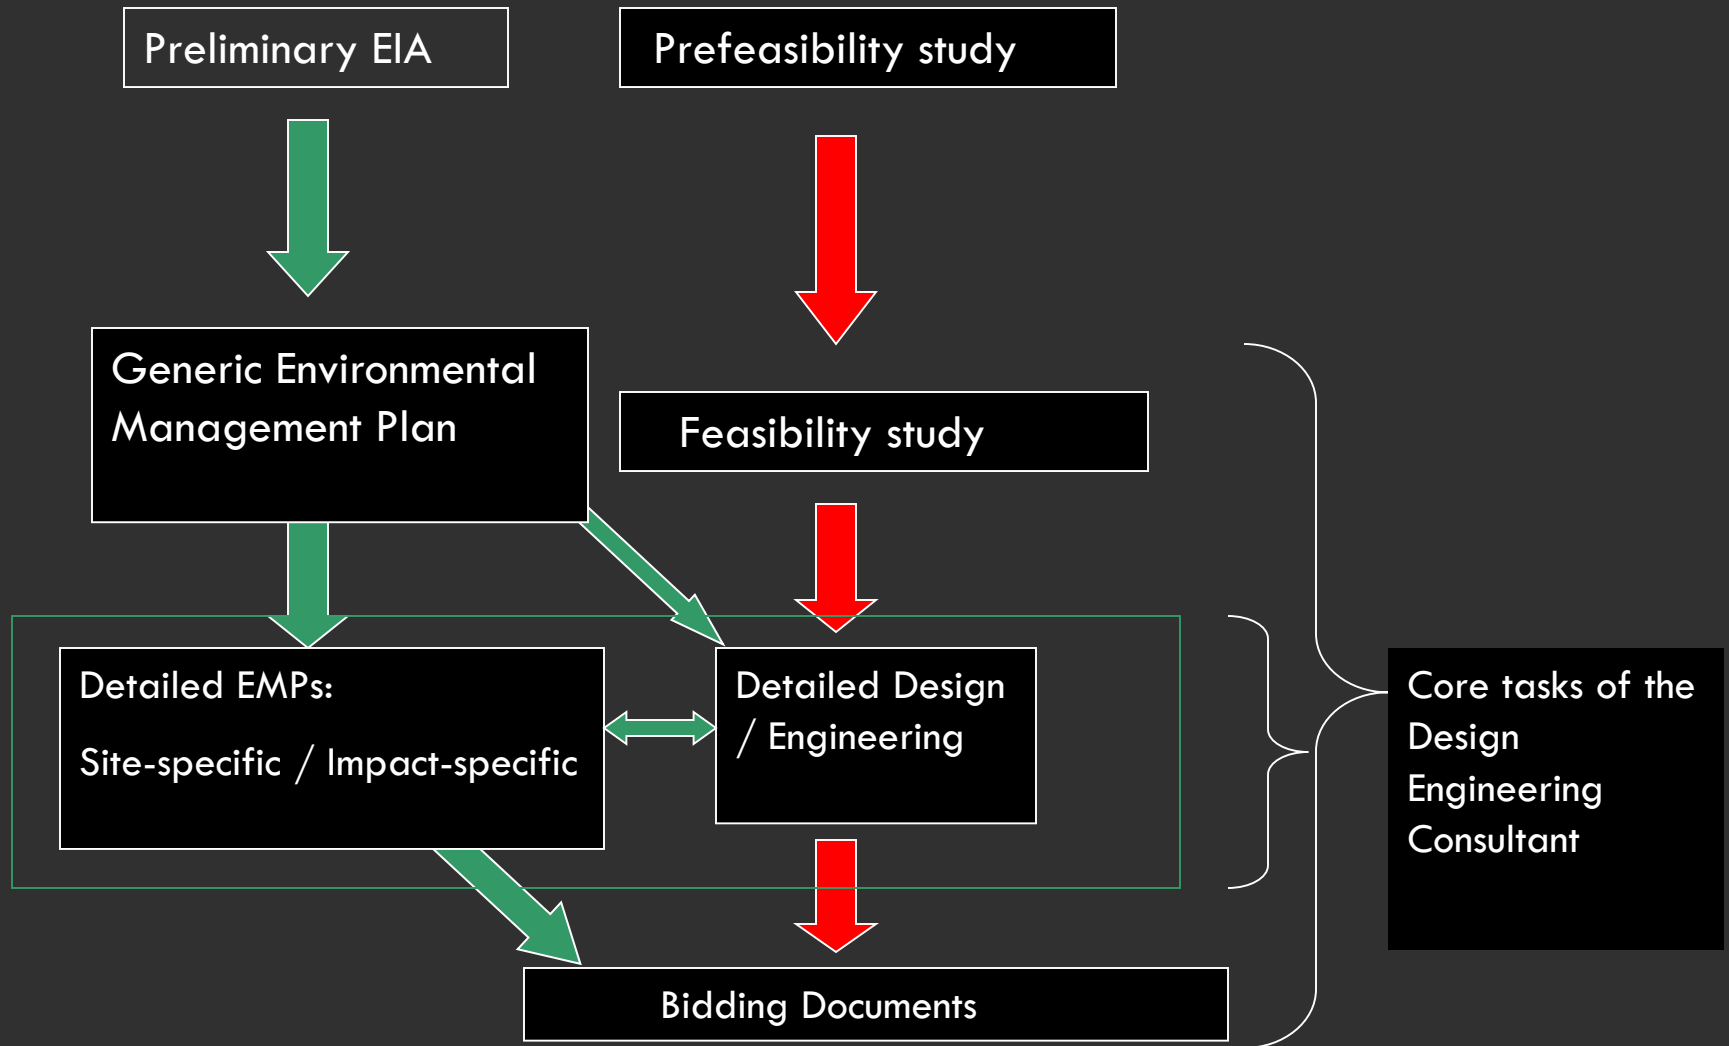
Preliminary EIA

Prefeasibility study

Generic Environmental Management Plan

Feasibility study

Detailed EMPs:

Site-specific / Impact-specific

Detailed Design / Engineering

Core tasks of the Design Engineering Consultant

Bidding Documents